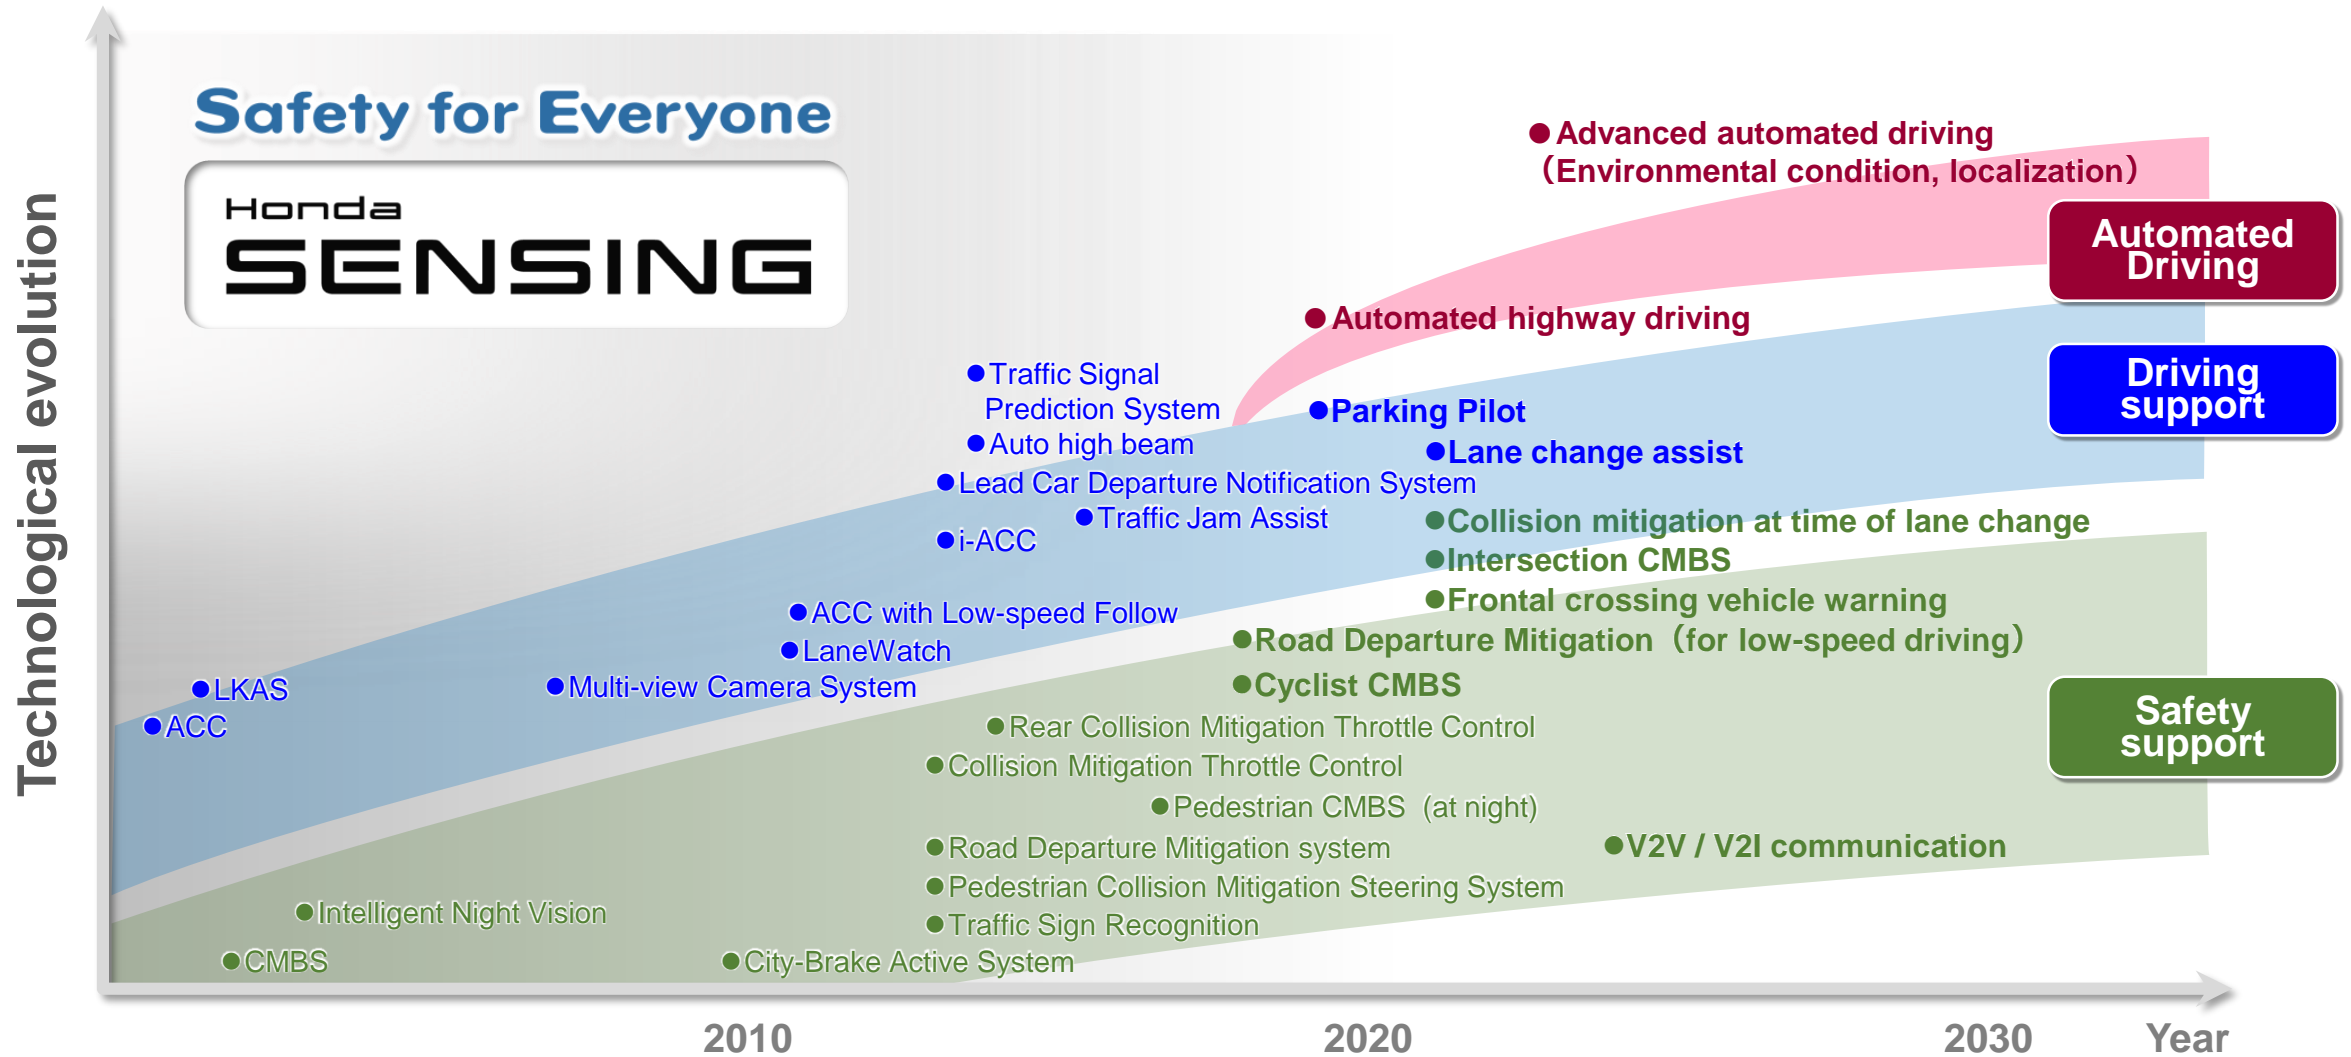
Technological evolution

Safety for Everyone

Honda SENSING

●Advanced automated driving (Environmental condition, localization)

Automated Driving

●Automated highway driving

Driving support

●Traffic Signal Prediction System
●Auto high beam
●Parking Pilot
●Lane change assist
●Lead Car Departure Notification System
●Traffic Jam Assist
●i-ACC
●Collision mitigation at time of lane change
●Intersection CMBS
●Frontal crossing vehicle warning
●ACC with Low-speed Follow
●LaneWatch
●Road Departure Mitigation (for low-speed driving)
●LKAS
●Multi-view Camera System
●Cyclist CMBS
●ACC

Safety support

●Rear Collision Mitigation Throttle Control
●Collision Mitigation Throttle Control
●Pedestrian CMBS (at night)
●Road Departure Mitigation system
●V2V / V2I communication
●Pedestrian Collision Mitigation Steering System
●Intelligent Night Vision
●Traffic Sign Recognition
●CMBS
●City-Brake Active System

2010 2020 2030 Year